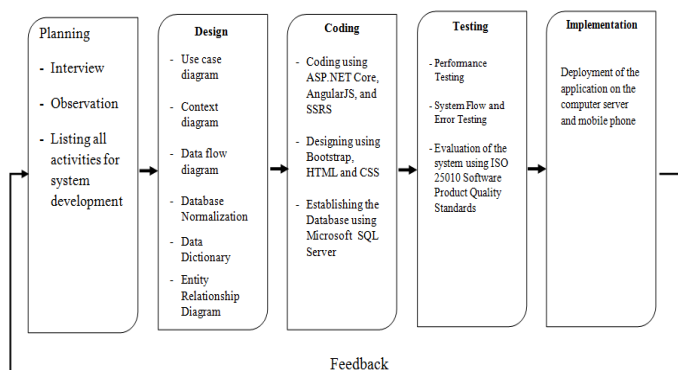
Planning

- Interview
- Observation
- Listing all activities for system development

Design

- Use case diagram
- Context diagram
- Data flow diagram
- Database Normalization
- Data Dictionary
- Entity Relationship Diagram

Coding

- Coding using ASP.NET Core, AngularJS, and SSRS
- Designing using Bootstrap, HTML and CSS
- Establishing the Database using Microsoft SQL Server

Testing

- Performance Testing
- System Flow and Error Testing
- Evaluation of the system using ISO 25010 Software Product Quality Standards

Implementation

Deployment of the application on the computer server and mobile phone

Feedback